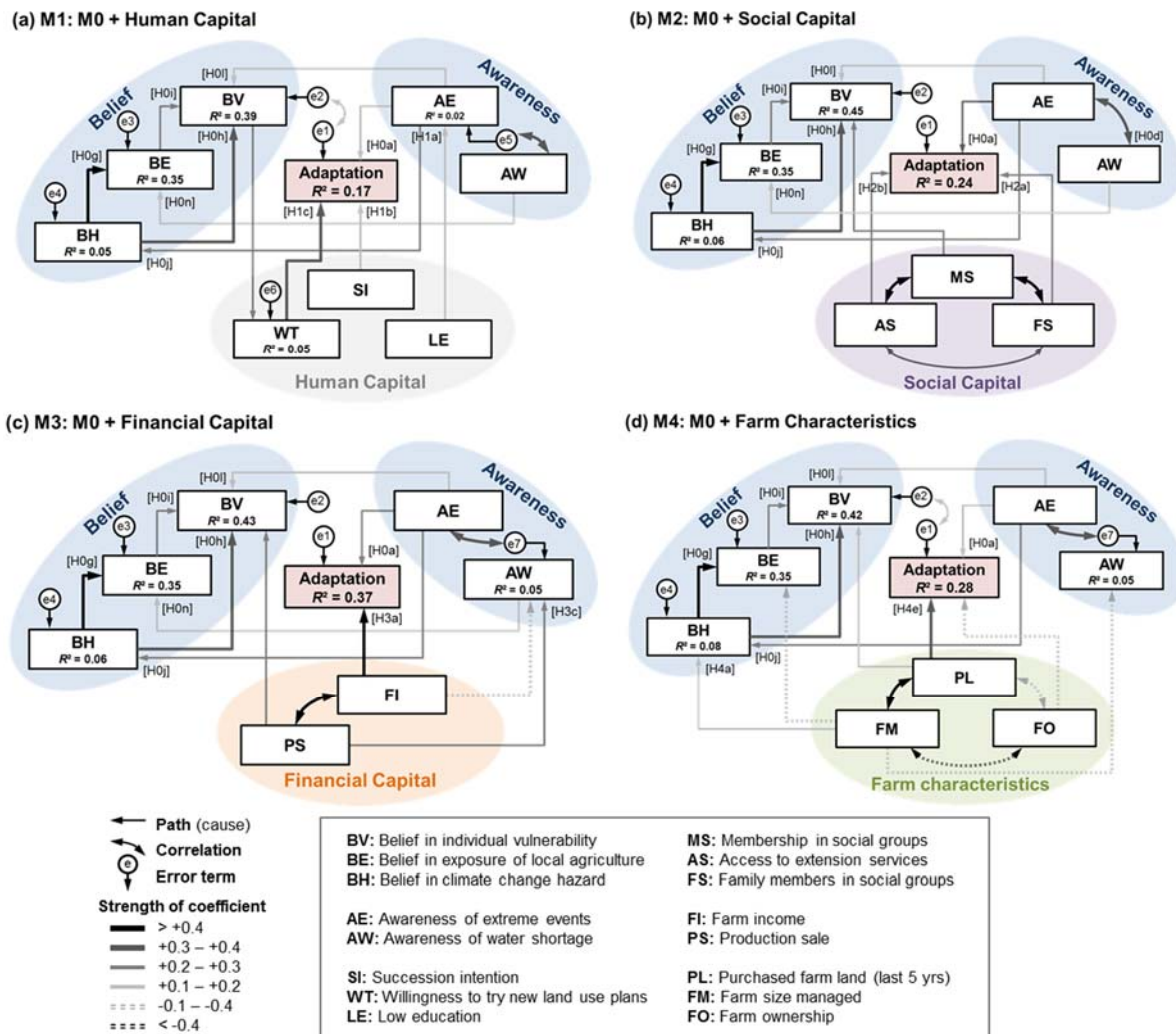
(a) M1: M0 + Human Capital

Belief
Awareness
[H0l]
[H0i]
BV
$R^2$ = 0.39
e2
e3
[H0h]
e1
AE
$R^2$ = 0.02
[H0g]
[H0a]
[H1a]
e5
BE
$R^2$ = 0.35
Adaptation
$R^2$ = 0.17
AW
e4
[H0n]
BH
$R^2$ = 0.05
[H1c]
[H1b]
[H0j]
e6
SI
WT
$R^2$ = 0.05
LE
Human Capital

(b) M2: M0 + Social Capital

Belief
Awareness
[H0l]
[H0i]
BV
$R^2$ = 0.45
e2
AE
e3
[H0h]
e1
[H0g]
[H0a]
[H0d]
BE
$R^2$ = 0.35
Adaptation
$R^2$ = 0.24
AW
e4
[H2b]
[H2a]
[H0n]
BH
$R^2$ = 0.06
[H0j]
MS
AS
FS
Social Capital

(c) M3: M0 + Financial Capital

Belief
Awareness
[H0l]
[H0i]
BV
$R^2$ = 0.43
e2
AE
e3
[H0h]
e1
[H0a]
e7
[H0g]
BE
$R^2$ = 0.35
Adaptation
$R^2$ = 0.37
AW
$R^2$ = 0.05
e4
[H0n]
[H3a]
[H3c]
BH
$R^2$ = 0.06
[H0j]
FI
PS
Financial Capital

(d) M4: M0 + Farm Characteristics

Belief
Awareness
[H0l]
[H0i]
BV
$R^2$ = 0.42
e2
AE
e3
[H0h]
e1
[H0a]
e7
[H0g]
BE
$R^2$ = 0.35
Adaptation
$R^2$ = 0.28
AW
$R^2$ = 0.05
e4
[H4e]
BH
$R^2$ = 0.08
[H4a]
[H0j]
PL
FM
FO
Farm characteristics

Path (cause)
Correlation
e
Error term
Strength of coefficient
> +0.4
+0.3 – +0.4
+0.2 – +0.3
+0.1 – +0.2
-0.1 – -0.4
< -0.4

BV: Belief in individual vulnerability
BE: Belief in exposure of local agriculture
BH: Belief in climate change hazard

AE: Awareness of extreme events
AW: Awareness of water shortage

SI: Succession intention
WT: Willingness to try new land use plans
LE: Low education

MS: Membership in social groups
AS: Access to extension services
FS: Family members in social groups

FI: Farm income
PS: Production sale

PL: Purchased farm land (last 5 yrs)
FM: Farm size managed
FO: Farm ownership